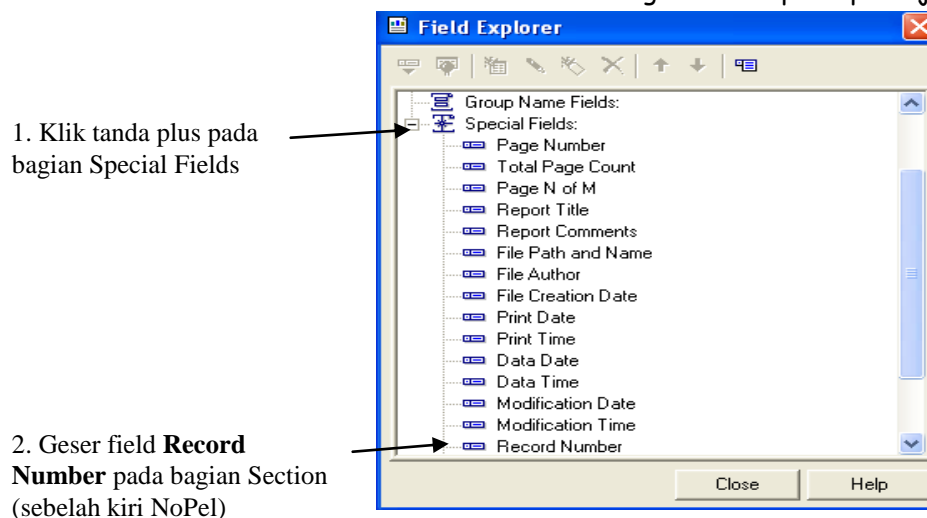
1. Klik tanda plus pada bagian Special Fields

2. Geser field **Record Number** pada bagian Section (sebelah kiri NoPel)

Field Explorer

Group Name Fields:
Special Fields:
Page Number
Total Page Count
Page N of M
Report Title
Report Comments
File Path and Name
File Author
File Creation Date
Print Date
Print Time
Data Date
Data Time
Modification Date
Modification Time
Record Number

Close
Help